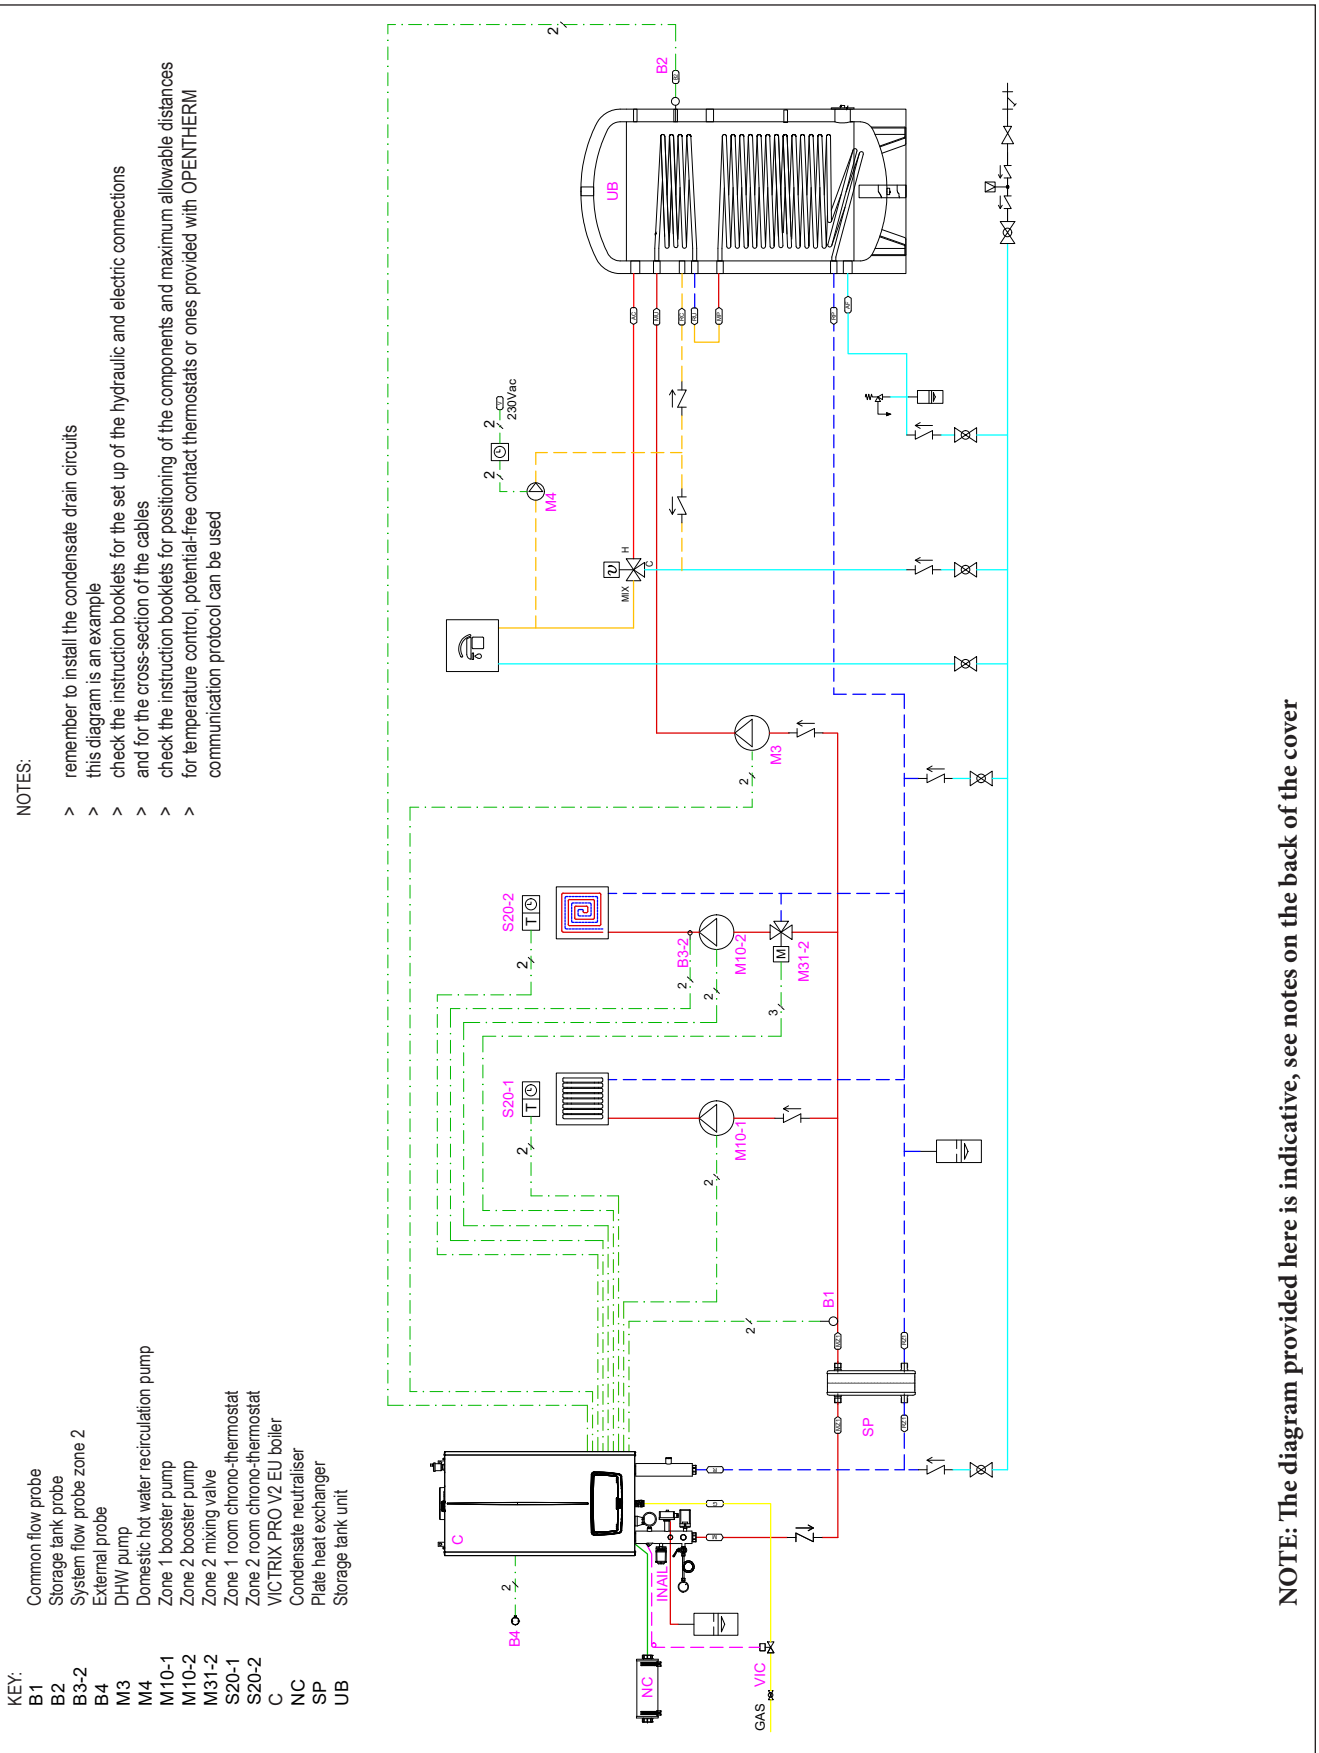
KEY:

| | |
|---|---|
| B1 | Common flow probe |
| B2 | Storage tank probe |
| B3-2 | System flow probe zone 2 |
| B4 | External probe |
| M3 | DHW pump |
| M4 | Domestic hot water recirculation pump |
| M10-1 | Zone 1 booster pump |
| M10-2 | Zone 2 booster pump |
| M31-2 | Zone 2 mixing valve |
| S20-1 | Zone 1 room chrono-thermostat |
| S20-2 | Zone 2 room chrono-thermostat |
| C | VICTRIX PRO V2 EU boiler |
| NC | Condensate neutraliser |
| SP | Plate heat exchanger |
| UB | Storage tank unit |

NOTES:

> remember to install the condensate drain circuits
> this diagram is an example
> check the instruction booklets for the set up of the hydraulic and electric connections
> and for the cross-section of the cables
> check the instruction booklets for positioning of the components and maximum allowable distances
> for temperature control, potential-free contact thermostats or ones provided with OPENTHERM communication protocol can be used

B2 UB M4 230Vac MIX H C M3 S20-2 B3-2 M10-2 M31-2 S20-1 M10-1 B1 SP C B4 NC INAIL VIC GAS 2 3

NOTE: The diagram provided here is indicative, see notes on the back of the cover